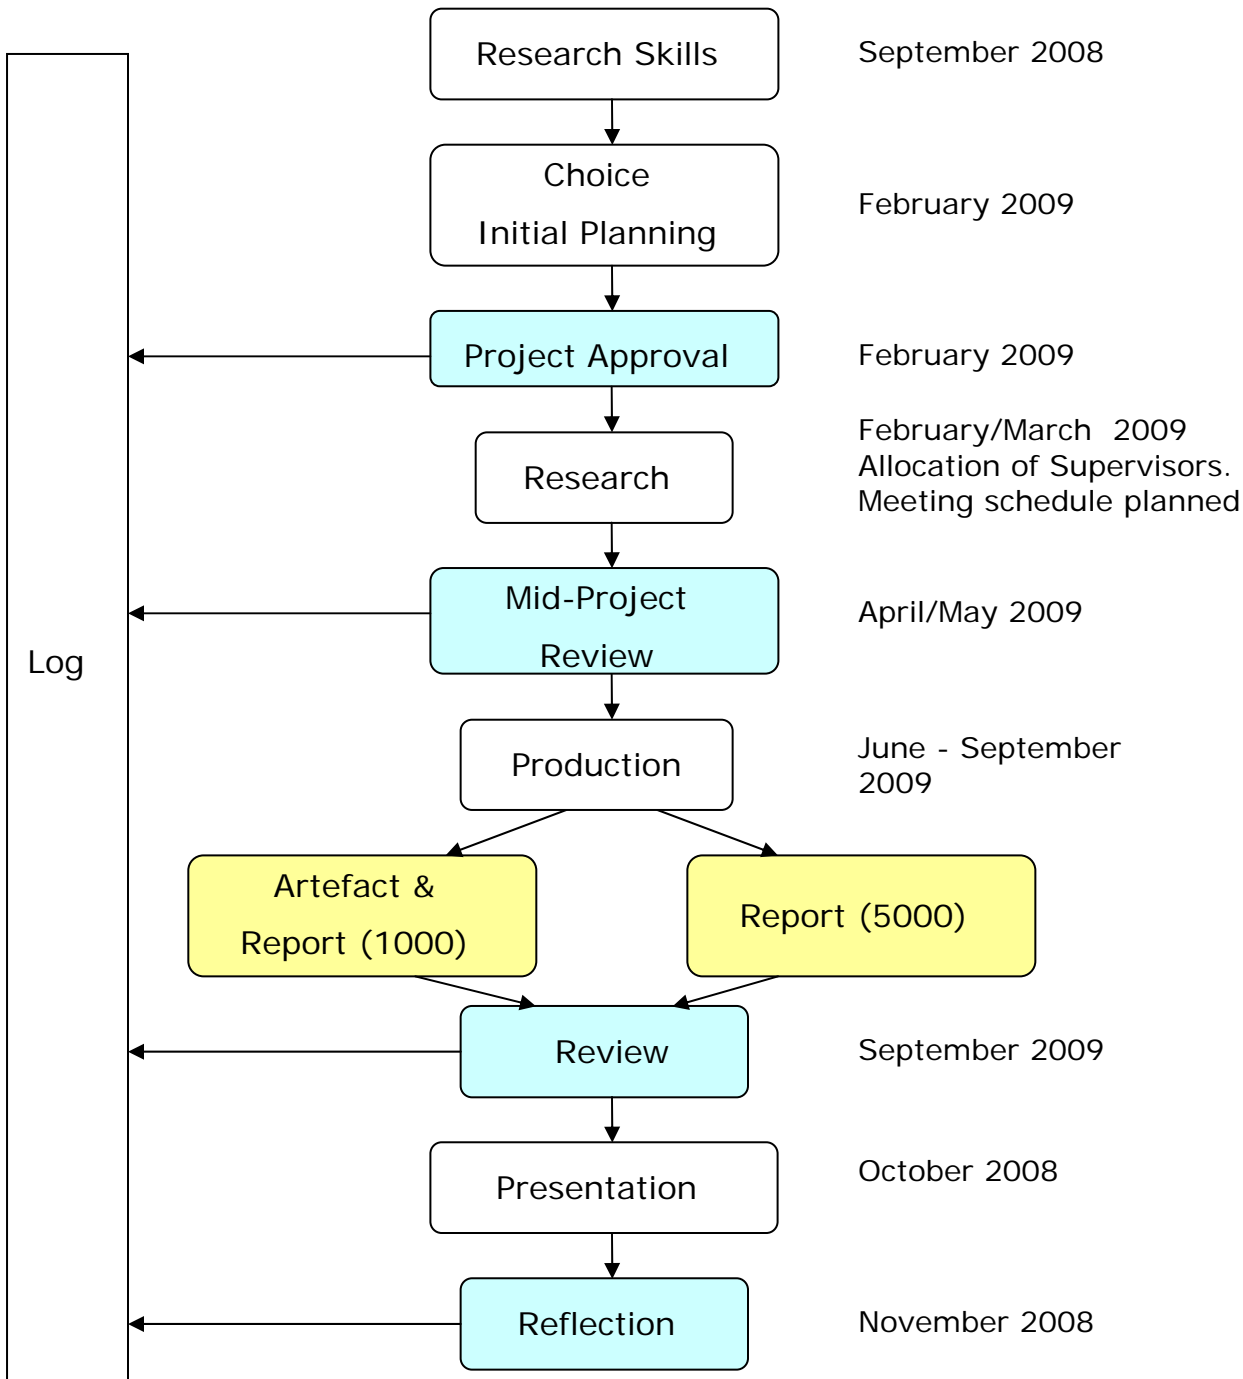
Research Skills

September 2008

Choice

Initial Planning

February 2009

Project Approval

February 2009

Research

February/March 2009
Allocation of Supervisors.
Meeting schedule planned

Log

Mid-Project

Review

April/May 2009

Production

June - September 2009

Artefact &

Report (1000)

Report (5000)

Review

September 2009

Presentation

October 2008

Reflection

November 2008